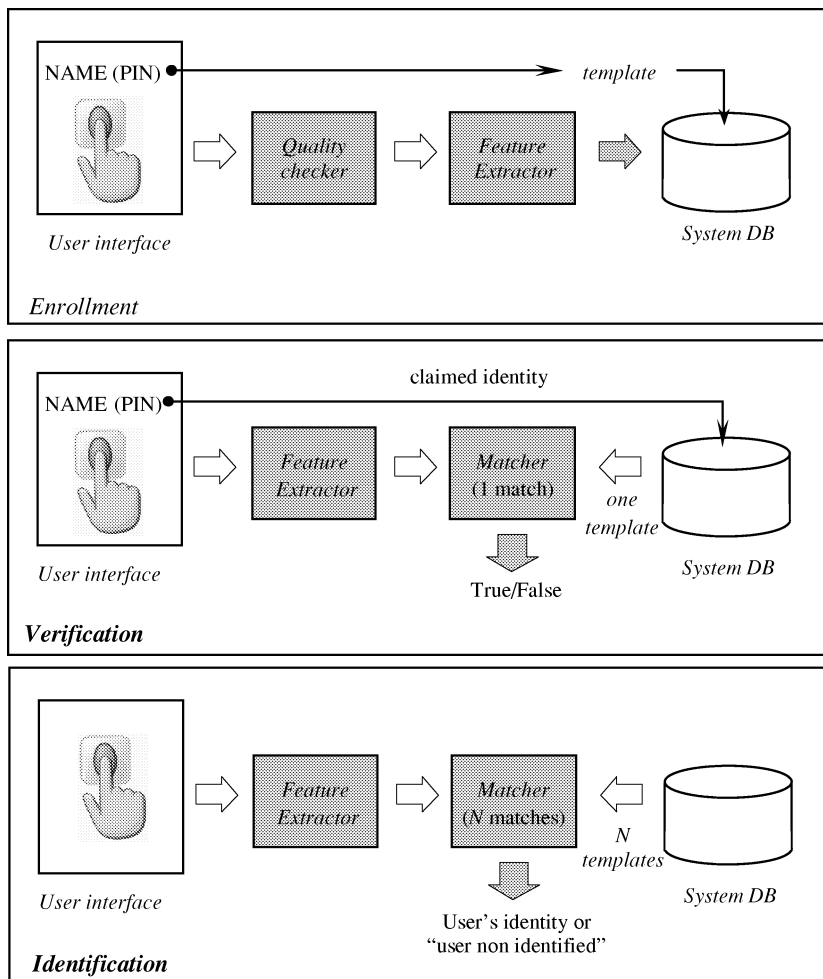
NAME (PIN)

template

Quality checker

Feature Extractor

User interface

System DB

Enrollment

claimed identity

NAME (PIN)

Feature Extractor

Matcher (1 match)

one template

User interface

True/False

System DB

Verification

Feature Extractor

Matcher (*N* matches)

*N* templates

User interface

User's identity or "user non identified"

System DB

Identification